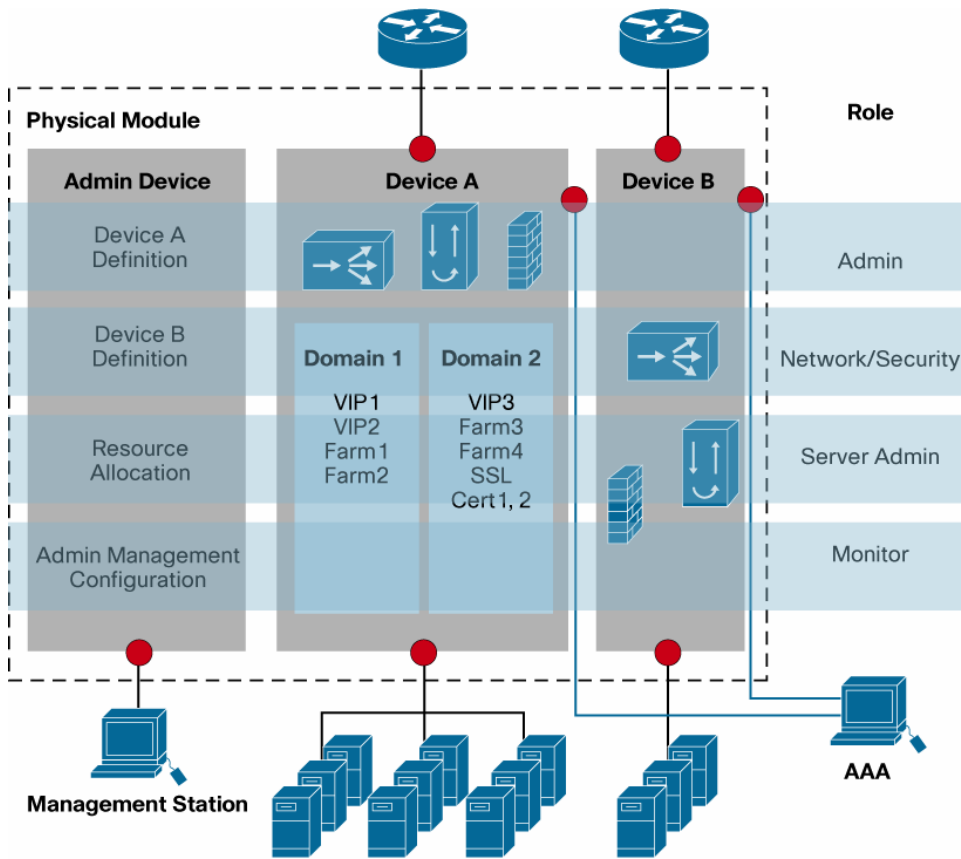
Physical Module

Role

Admin Device

Device A Definition

Device B Definition

Resource Allocation

Admin Management Configuration

Device A

Domain 1

VIP1
VIP2
Farm1
Farm2

Domain 2

VIP3
Farm3
Farm4
SSL
Cert1, 2

Device B

Admin

Network/Security

Server Admin

Monitor

Management Station

AAA